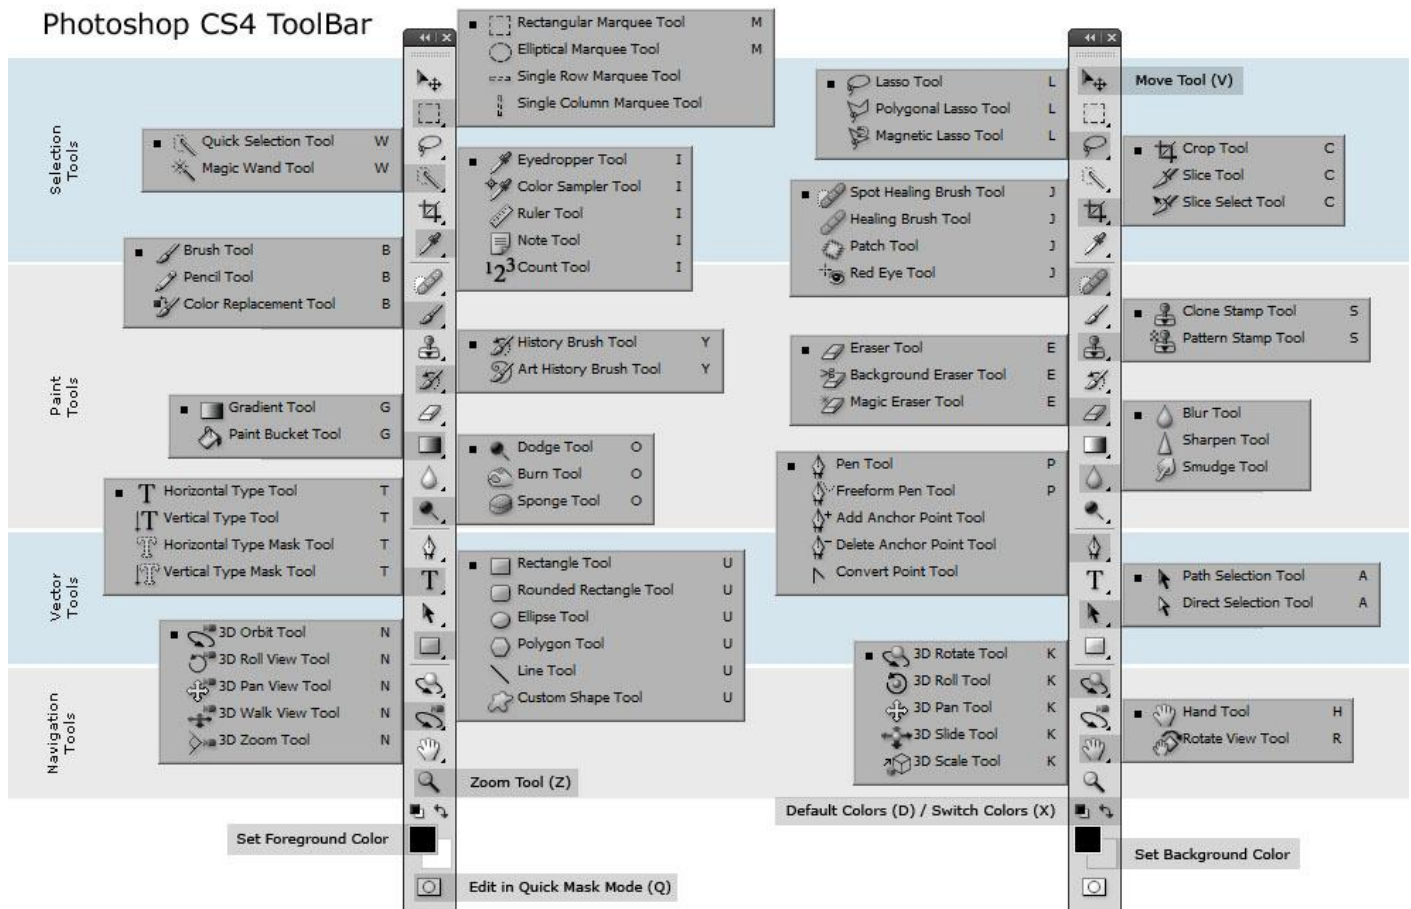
Photoshop CS4 ToolBar

Selection Tools

Paint Tools

Vector Tools

Navigation Tools

Rectangular Marquee Tool M
Elliptical Marquee Tool M
Single Row Marquee Tool
Single Column Marquee Tool

Quick Selection Tool W
Magic Wand Tool W

Eyedropper Tool I
Color Sampler Tool I
Ruler Tool I
Note Tool I
$1_2 3$ Count Tool I

Brush Tool B
Pencil Tool B
Color Replacement Tool B

History Brush Tool Y
Art History Brush Tool Y

Gradient Tool G
Paint Bucket Tool G

Dodge Tool O
Burn Tool O
Sponge Tool O

Horizontal Type Tool T
Vertical Type Tool T
Horizontal Type Mask Tool T
Vertical Type Mask Tool T

Rectangle Tool U
Rounded Rectangle Tool U
Ellipse Tool U
Polygon Tool U
Line Tool U
Custom Shape Tool U

3D Orbit Tool N
3D Roll View Tool N
3D Pan View Tool N
3D Walk View Tool N
3D Zoom Tool N

Zoom Tool (Z)

Set Foreground Color

Edit in Quick Mask Mode (Q)

Lasso Tool L
Polygonal Lasso Tool L
Magnetic Lasso Tool L

Move Tool (V)

Crop Tool C
Slice Tool C
Slice Select Tool C

Spot Healing Brush Tool J
Healing Brush Tool J
Patch Tool J
Red Eye Tool J

Clone Stamp Tool S
Pattern Stamp Tool S

Eraser Tool E
Background Eraser Tool E
Magic Eraser Tool E

Blur Tool
Sharpen Tool
Smudge Tool

Pen Tool P
Freeform Pen Tool P
Add Anchor Point Tool
Delete Anchor Point Tool
Convert Point Tool

Path Selection Tool A
Direct Selection Tool A

3D Rotate Tool K
3D Roll Tool K
3D Pan Tool K
3D Slide Tool K
3D Scale Tool K

Hand Tool H
Rotate View Tool R

Default Colors (D) / Switch Colors (X)

Set Background Color